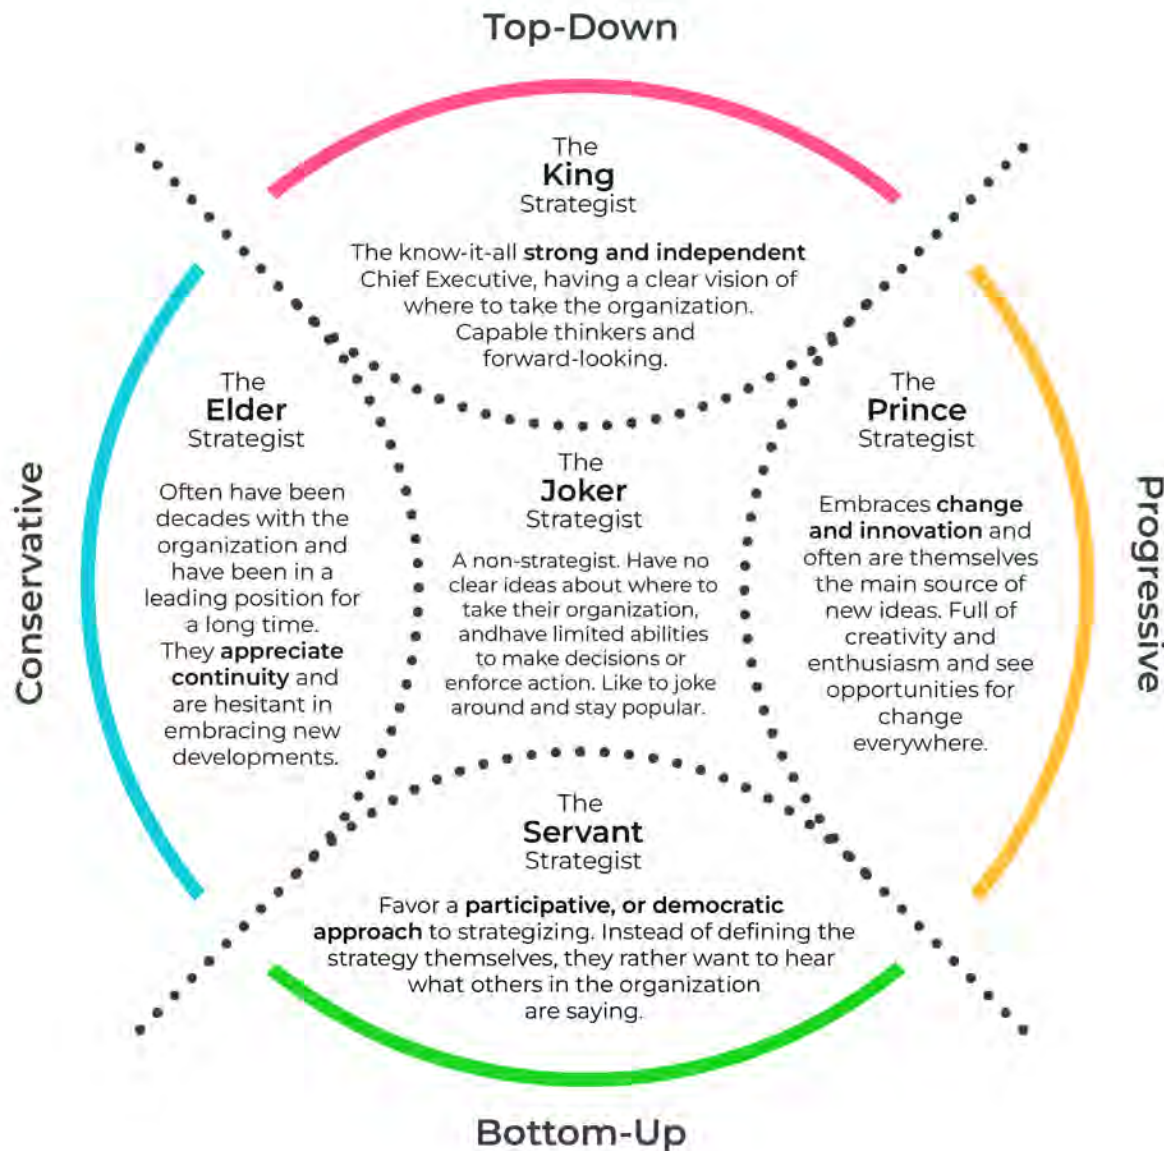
Top-Down

The **King** Strategist

The know-it-all **strong and independent** Chief Executive, having a clear vision of where to take the organization. Capable thinkers and forward-looking.

Conservative

The **Elder** Strategist

Often have been decades with the organization and have been in a leading position for a long time. They **appreciate continuity** and are hesitant in embracing new developments.

The **Joker** Strategist

A non-strategist. Have no clear ideas about where to take their organization, andhave limited abilities to make decisions or enforce action. Like to joke around and stay popular.

Progressive

The **Prince** Strategist

Embraces **change and innovation** and often are themselves the main source of new ideas. Full of creativity and enthusiasm and see opportunities for change everywhere.

The **Servant** Strategist

Favor a **participative, or democratic approach** to strategizing. Instead of defining the strategy themselves, they rather want to hear what others in the organization are saying.

Bottom-Up